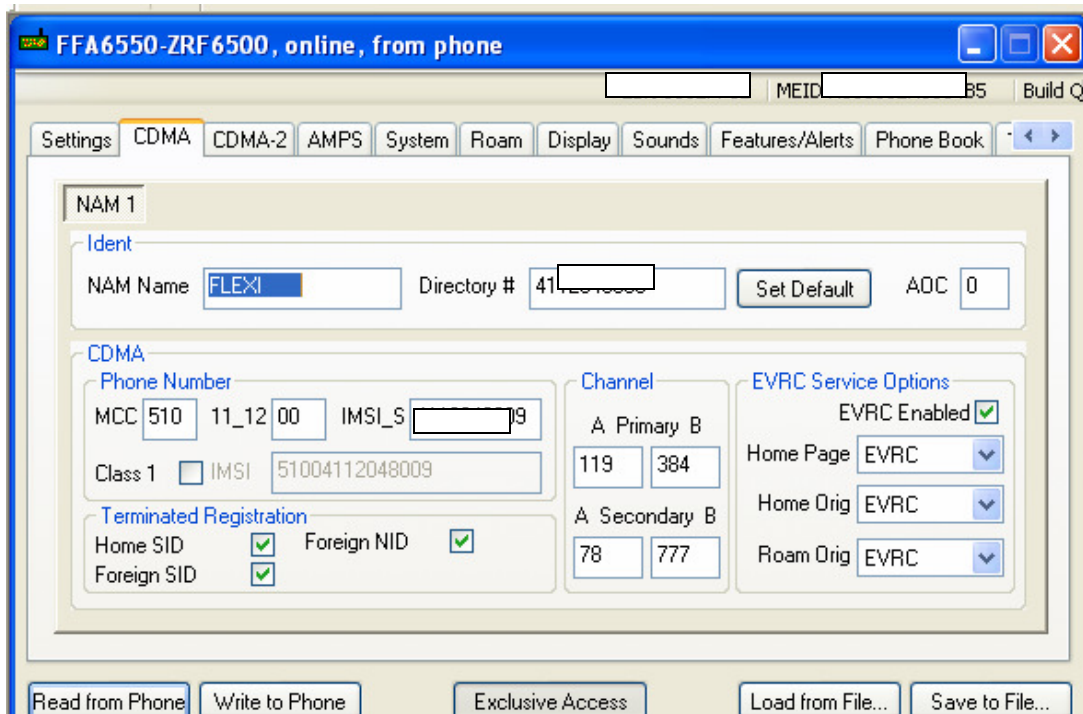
FFA6550-ZRF6500, online, from phone

MEID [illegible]B5 | Build Q

Settings | CDMA | CDMA-2 | AMPS | System | Roam | Display | Sounds | Features/Alerts | Phone Book

NAM 1

Ident

NAM Name FLEXI

Directory # 41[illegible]

Set Default

AOC 0

CDMA

Phone Number

MCC 510 11_12 00 IMSI_S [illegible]9

Class 1 IMSI 51004112048009

Terminated Registration

Home SID

Foreign NID

Foreign SID

Channel

A Primary B

119 384

A Secondary B

78 777

EVRC Service Options

EVRC Enabled

Home Page EVRC

Home Orig EVRC

Roam Orig EVRC

Read from Phone | Write to Phone | Exclusive Access | Load from File... | Save to File...